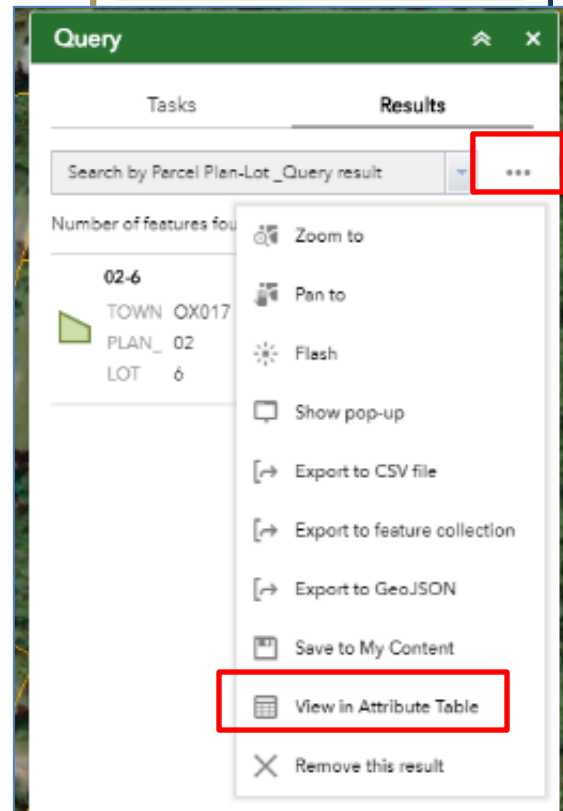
Query

Tasks

Results

Search by Parcel Plan-Lot _Query result

...

Number of features fou

02-6

TOWN OX017

PLAN_ 02

LOT 6

Zoom to

Pan to

Flash

Show pop-up

Export to CSV file

Export to feature collection

Export to GeoJSON

Save to My Content

View in Attribute Table

Remove this result